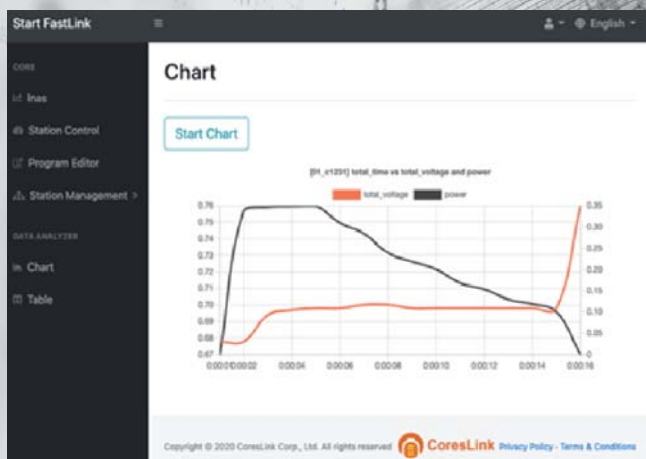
Start FastLink

English

CORE

Inas

Station Control

Program Editor

Station Management >

DATA ANALYZER

Chart

Table

Chart

Start Chart

[01_c1251] total_time vs total_voltage and power

total_voltage power

0.76
0.75
0.74
0.73
0.72
0.71
0.70
0.69
0.68
0.67

0.35
0.30
0.25
0.20
0.15
0.10
0.05
0

0:00:00 0:00:02 0:00:04 0:00:06 0:00:08 0:00:10 0:00:12 0:00:14 0:00:16

Copyright © 2020 CoresLink Corp., Ltd. All rights reserved. CoresLink Privacy Policy · Terms & Conditions